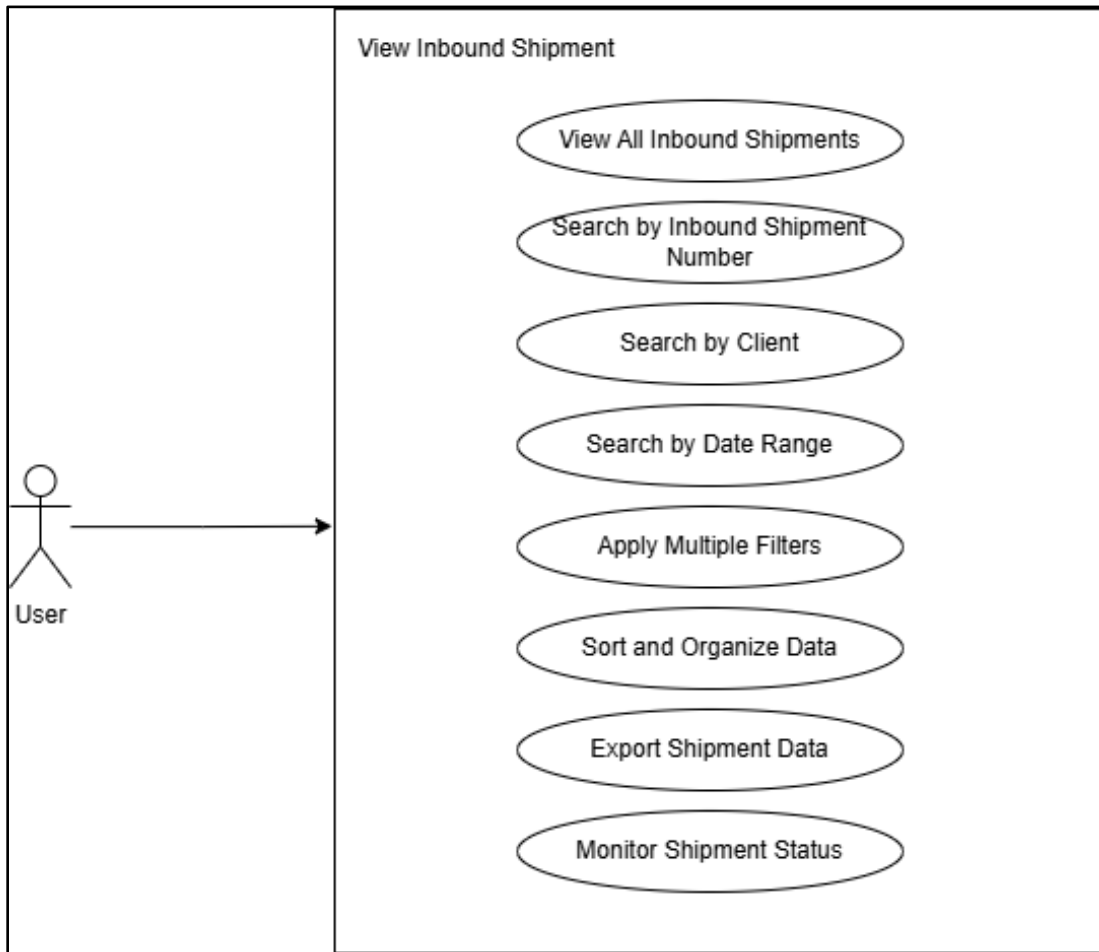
View Inbound Shipment

View All Inbound Shipments

Search by Inbound Shipment Number

Search by Client

Search by Date Range

Apply Multiple Filters

Sort and Organize Data

Export Shipment Data

Monitor Shipment Status

User